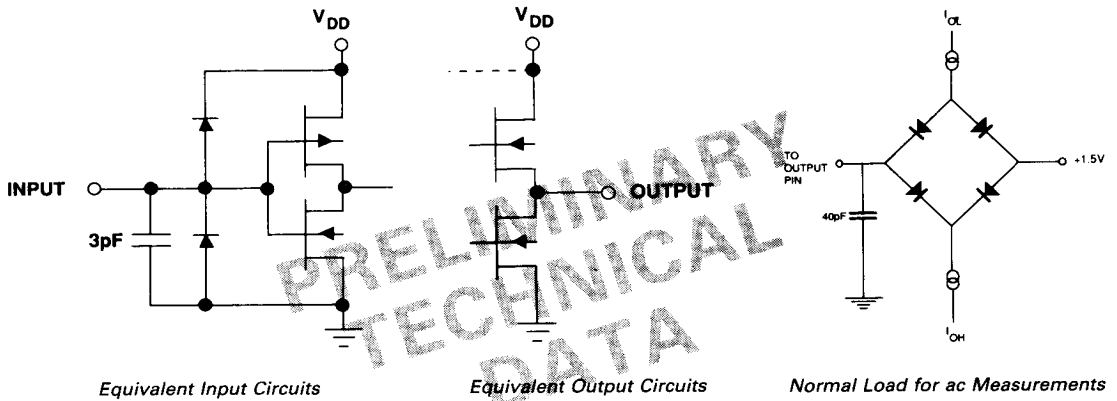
$V_{DD}$

INPUT

3pF

Equivalent Input Circuits

$V_{DD}$

OUTPUT

Equivalent Output Circuits

$I_{OL}$

TO OUTPUT PIN

+1.5V

40pF

$I_{OH}$

Normal Load for ac Measurements

PRELIMINARY TECHNICAL DATA